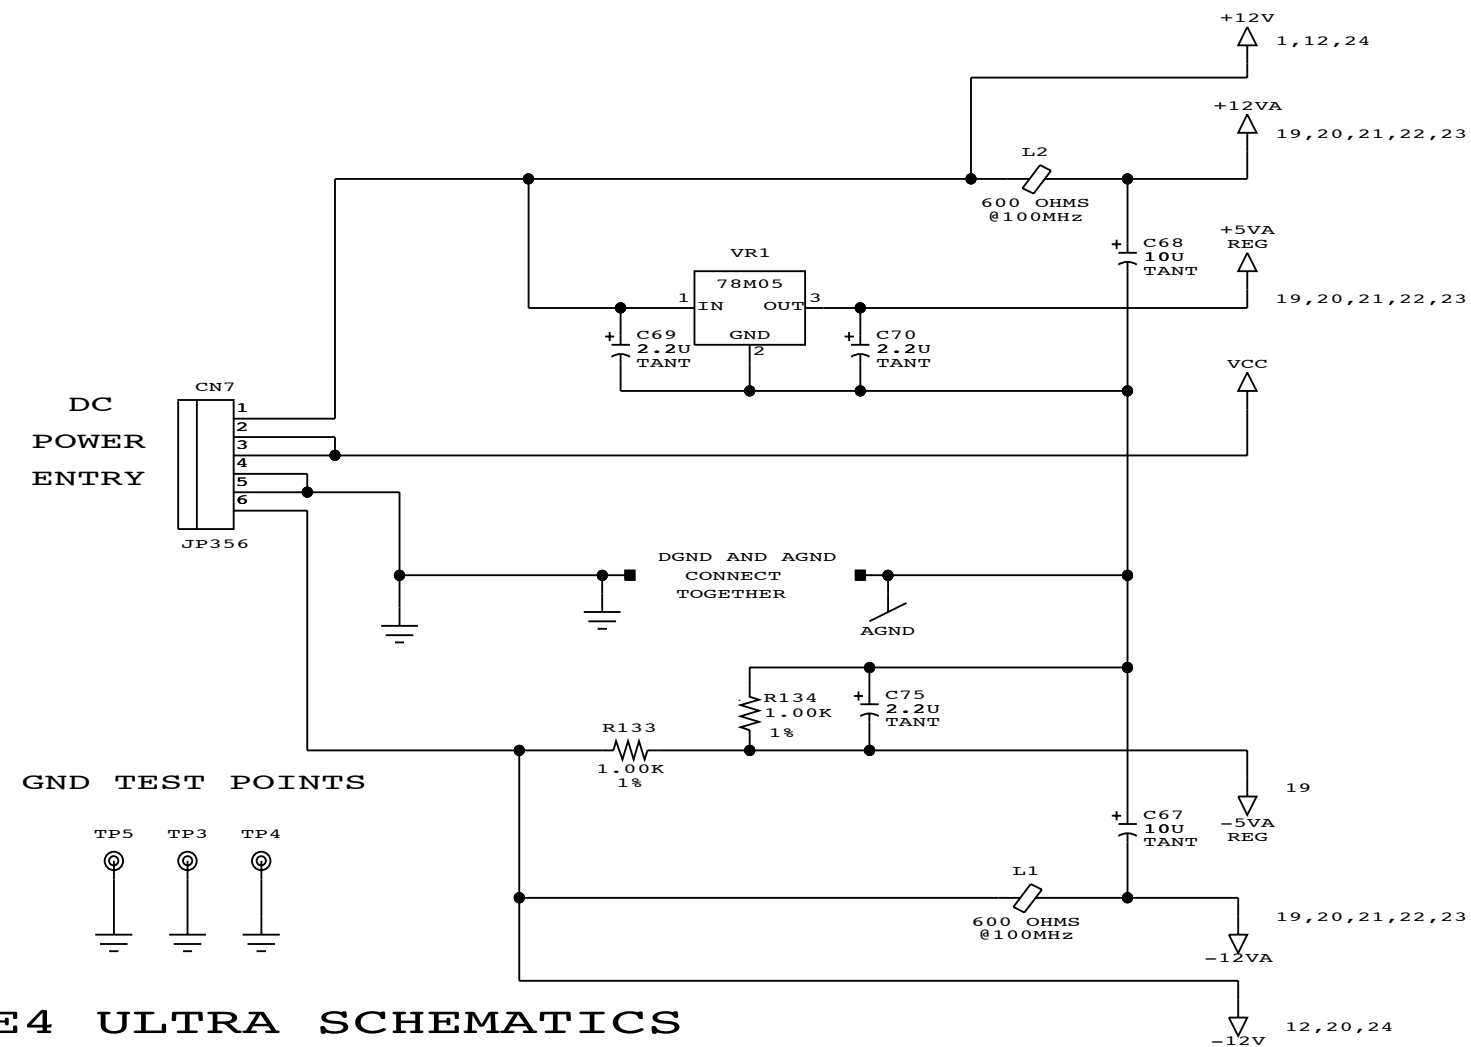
+12V
1,12,24

+12VA
19,20,21,22,23

L2
600 OHMS
@100MHz

C68
10U
TANT

+5VA
REG

19,20,21,22,23

VR1
78M05
1 IN
OUT 3
GND
2

C69
2.2U
TANT

C70
2.2U
TANT

VCC

DC
POWER
ENTRY

CN7
1
2
3
4
5
6
JP356

DGND AND AGND
CONNECT
TOGETHER

AGND

R134
1.00K
1%

C75
2.2U
TANT

R133
1.00K
1%

GND TEST POINTS

TP5 TP3 TP4

19

-5VA
REG

C67
10U
TANT

L1
600 OHMS
@100MHz

19,20,21,22,23

-12VA

E4 ULTRA SCHEMATICS

12,20,24
-12V